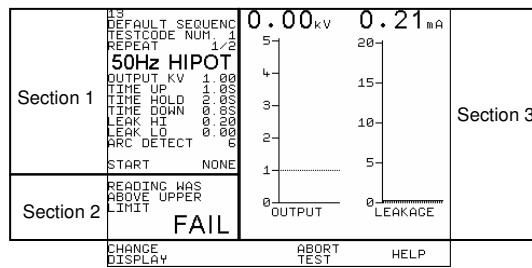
Section 1

13
DEFAULT SEQUENC
TESTCODE NUM. 1
REPEAT 1/2
50Hz HIPOT
OUTPUT KV 1.00
TIME UP 1.0S
TIME HOLD 2.0S
TIME DOWN 0.8S
LEAK HI 0.20
LEAK LO 0.00
ARC DETECT 6
START NONE

Section 2

READING WAS ABOVE UPPER LIMIT
FAIL

0.00kV
5
4
3
2
1
0
OUTPUT

0.21mA
20
15
10
5
0
LEAKAGE

Section 3

CHANGE DISPLAY
ABORT TEST
HELP